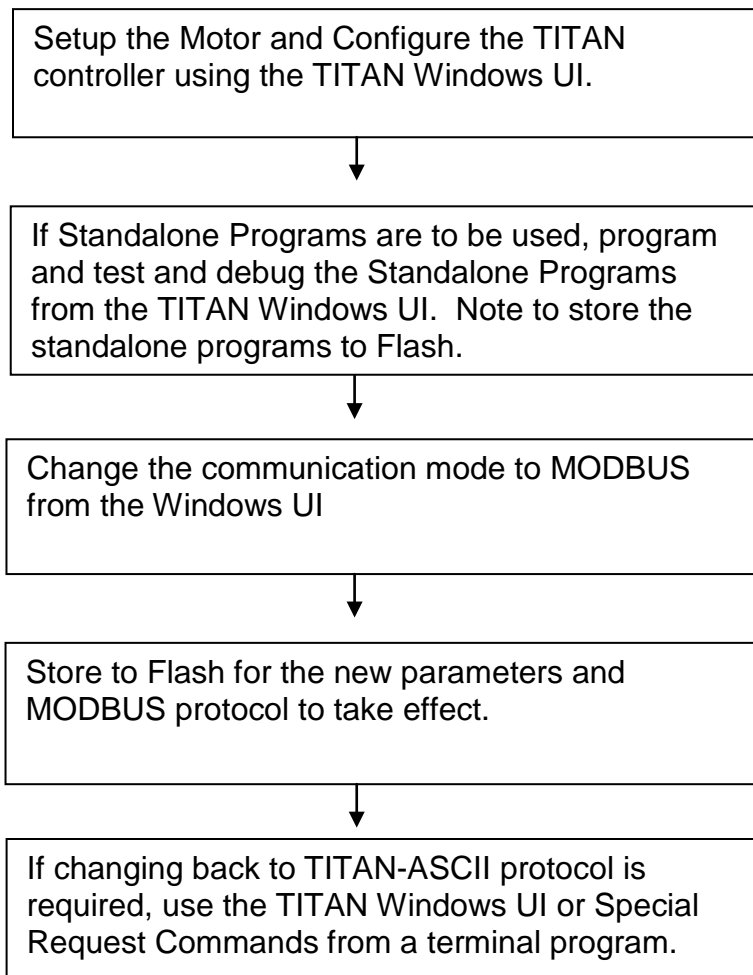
Setup the Motor and Configure the TITAN controller using the TITAN Windows UI.

If Standalone Programs are to be used, program and test and debug the Standalone Programs from the TITAN Windows UI. Note to store the standalone programs to Flash.

Change the communication mode to MODBUS from the Windows UI

Store to Flash for the new parameters and MODBUS protocol to take effect.

If changing back to TITAN-ASCII protocol is required, use the TITAN Windows UI or Special Request Commands from a terminal program.